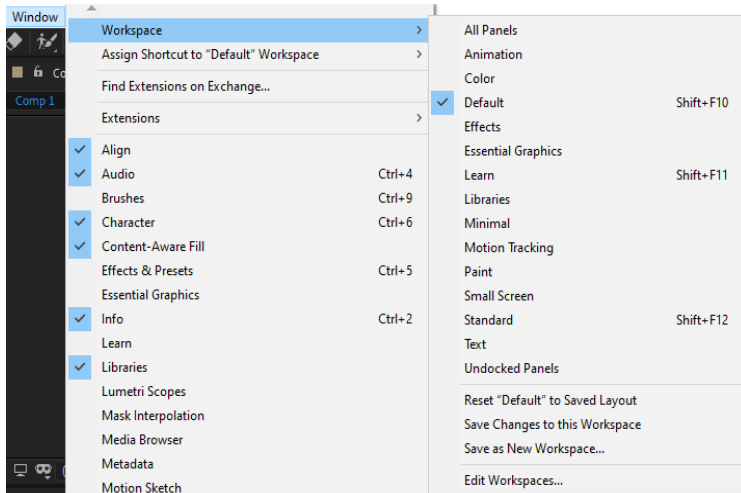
Window

Co

Comp 1

Workspace
Assign Shortcut to "Default" Workspace
Find Extensions on Exchange...
Extensions
Align
Audio Ctrl+4
Brushes Ctrl+9
Character Ctrl+6
Content-Aware Fill
Effects & Presets Ctrl+5
Essential Graphics
Info Ctrl+2
Learn
Libraries
Lumetri Scopes
Mask Interpolation
Media Browser
Metadata
Motion Sketch

All Panels
Animation
Color
Default Shift+F10
Effects
Essential Graphics
Learn Shift+F11
Libraries
Minimal
Motion Tracking
Paint
Small Screen
Standard Shift+F12
Text
Undocked Panels
Reset "Default" to Saved Layout
Save Changes to this Workspace
Save as New Workspace...
Edit Workspaces...